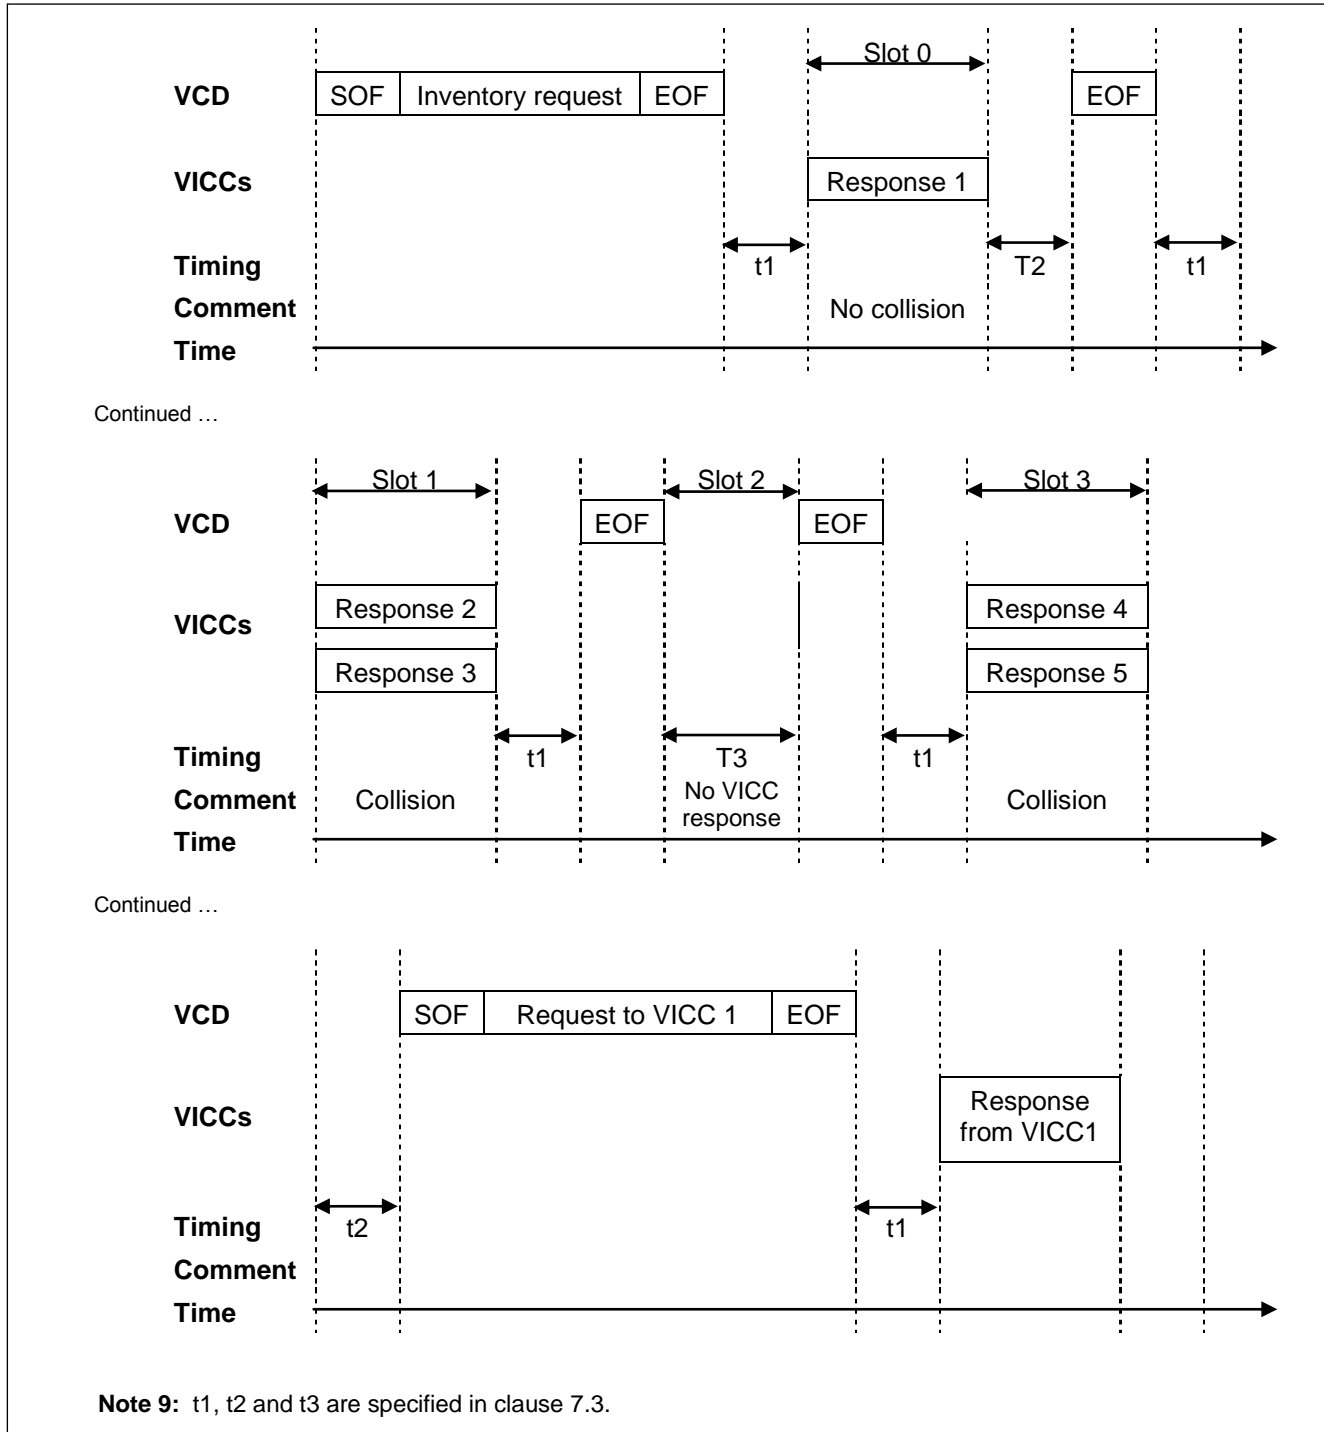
Slot 0

VCD SOF Inventory request EOF EOF

VICCs Response 1

Timing t1 T2 t1

Comment No collision

Time

Continued …

Slot 1 Slot 2 Slot 3

VCD EOF EOF

VICCs Response 2 Response 4

Response 3 Response 5

Timing t1 T3 t1

Comment Collision No VICC response Collision

Time

Continued …

VCD SOF Request to VICC 1 EOF

VICCs Response from VICC1

Timing t2 t1

Comment

Time

**Note 9:** t1, t2 and t3 are specified in clause 7.3.